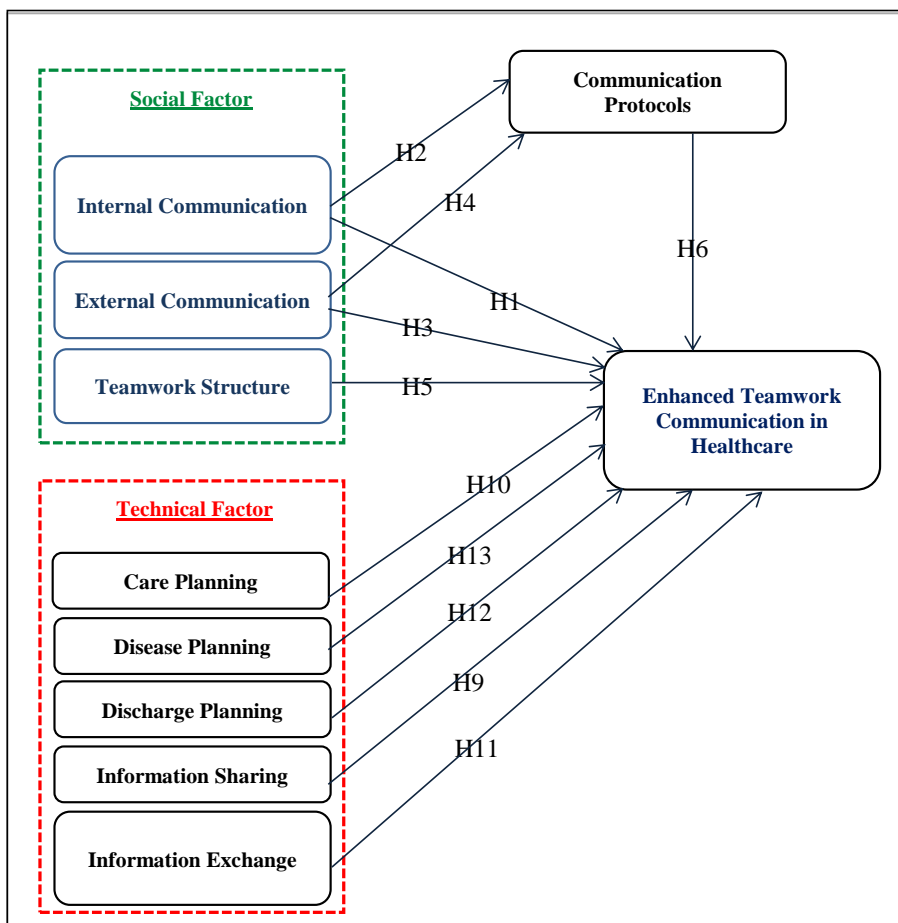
Social Factor

Internal Communication

External Communication

Teamwork Structure

Communication Protocols

H2

H4

H6

H1

H3

H5

Enhanced Teamwork Communication in Healthcare

Technical Factor

H10

Care Planning

H13

Disease Planning

H12

Discharge Planning

H9

Information Sharing

H11

Information Exchange